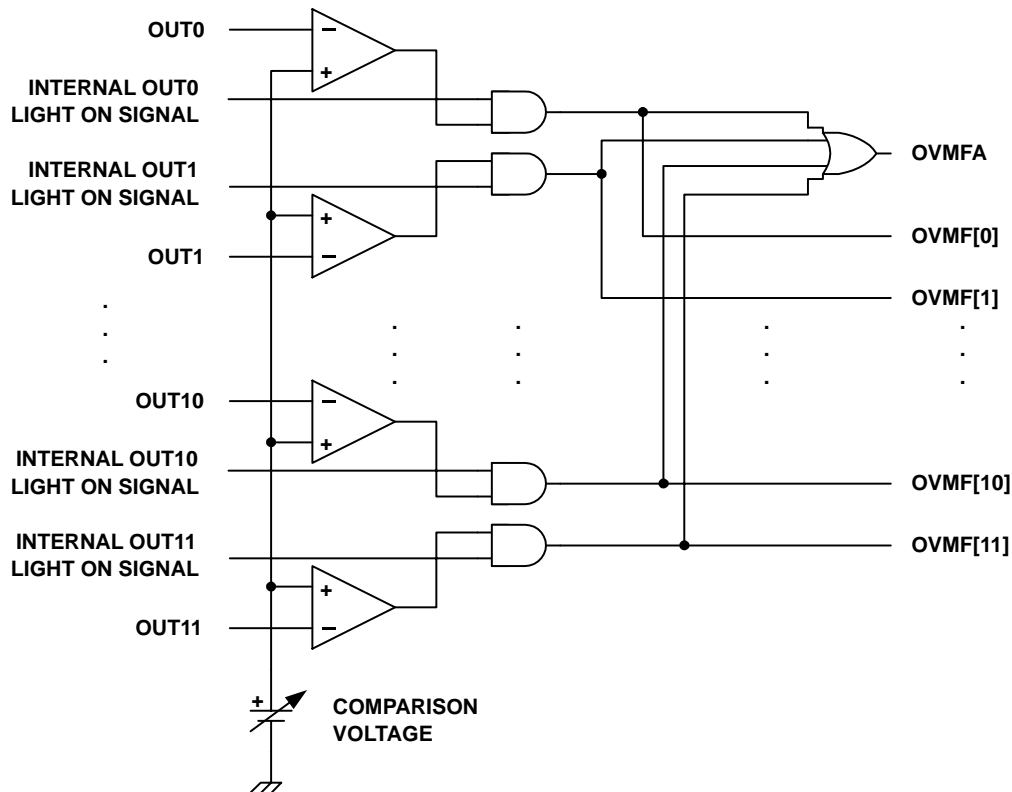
OUT0

INTERNAL OUT0 LIGHT ON SIGNAL

INTERNAL OUT1 LIGHT ON SIGNAL

OUT1

OUT10

INTERNAL OUT10 LIGHT ON SIGNAL

INTERNAL OUT11 LIGHT ON SIGNAL

OUT11

COMPARISON VOLTAGE

OVMFA

OVMF[0]

OVMF[1]

OVMF[10]

OVMF[11]